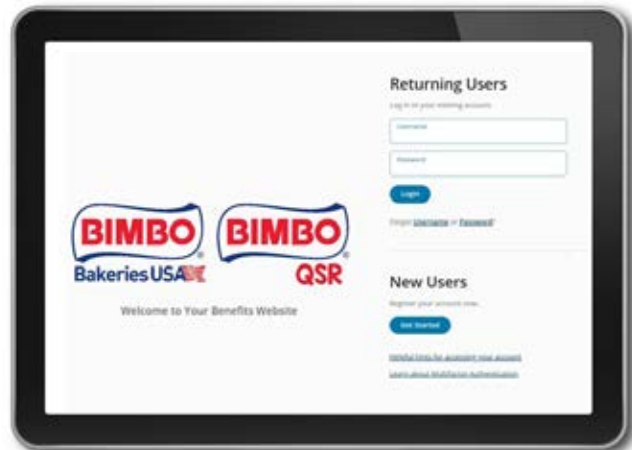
BIMBO
Bakeries USA

BIMBO
QSR

Welcome to Your Benefits Website

Returning Users

Log in to your existing account.

Username

Password

Login

Forgot Username or Password?

New Users

Register your account now.

Get Started

Helpful hints for accessing your account

Learn about Multifactor Authentication